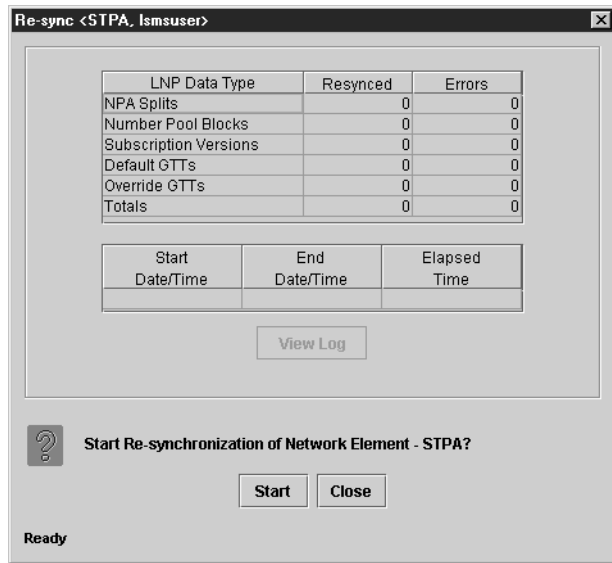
Re-sync <STPA, lsmsuser>

| LNP Data Type | Resynced | Errors |
|---|---|---|
| NPA Splits | 0 | 0 |
| Number Pool Blocks | 0 | 0 |
| Subscription Versions | 0 | 0 |
| Default GTTs | 0 | 0 |
| Override GTTs | 0 | 0 |
| Totals | 0 | 0 |

| Start Date/Time | End Date/Time | Elapsed Time |
|---|---|---|
| | | |

View Log

Start Re-synchronization of Network Element - STPA?

Start Close

Ready